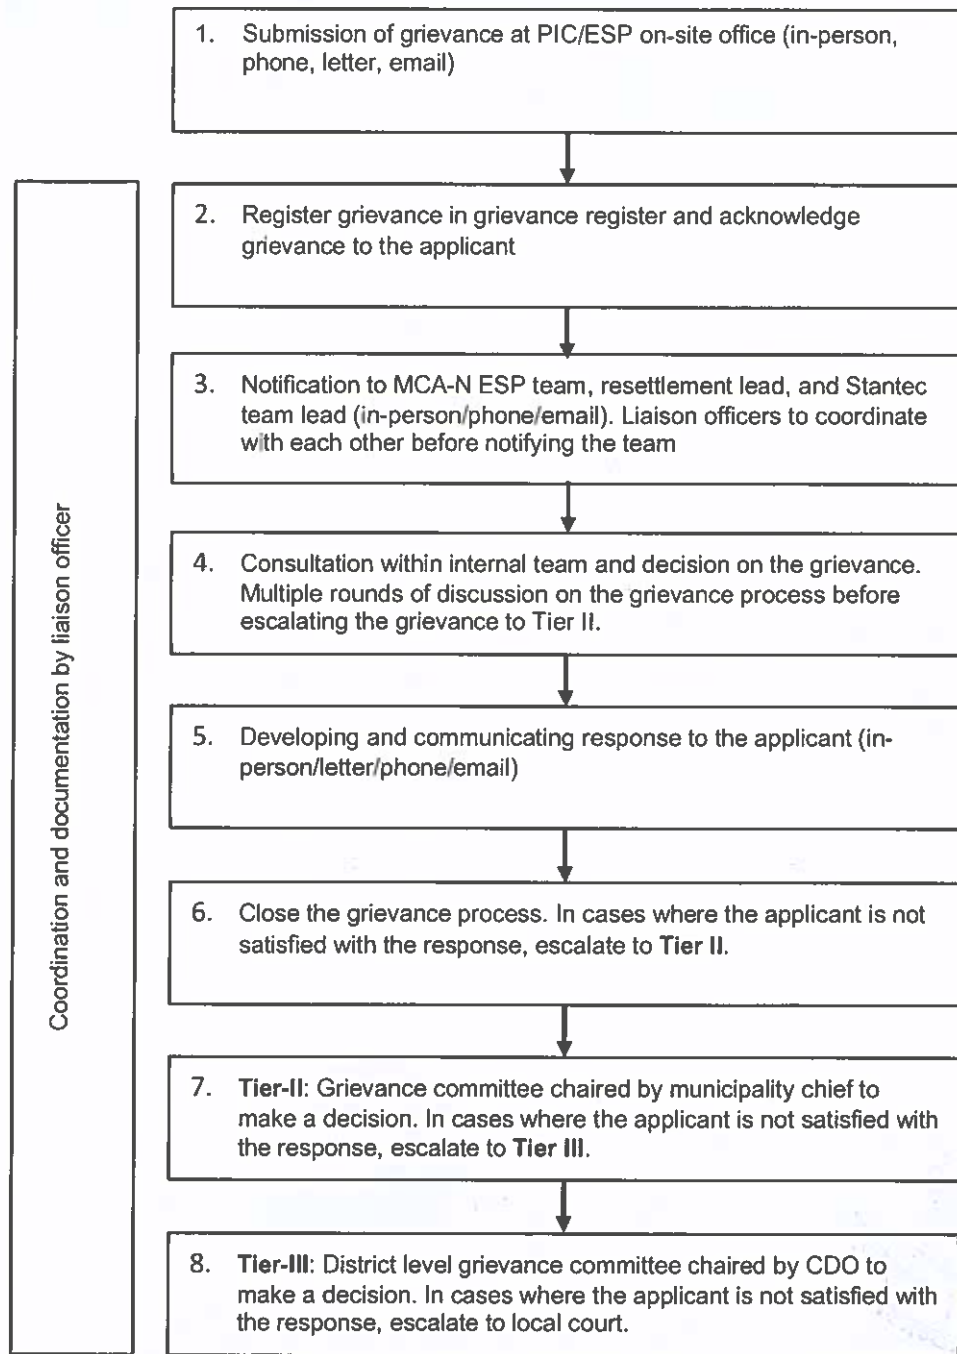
1. Submission of grievance at PIC/ESP on-site office (in-person, phone, letter, email)

2. Register grievance in grievance register and acknowledge grievance to the applicant

3. Notification to MCA-N ESP team, resettlement lead, and Stantec team lead (in-person/phone/email). Liaison officers to coordinate with each other before notifying the team

4. Consultation within internal team and decision on the grievance. Multiple rounds of discussion on the grievance process before escalating the grievance to Tier II.

5. Developing and communicating response to the applicant (in-person/letter/phone/email)

6. Close the grievance process. In cases where the applicant is not satisfied with the response, escalate to Tier II.

7. Tier-II: Grievance committee chaired by municipality chief to make a decision. In cases where the applicant is not satisfied with the response, escalate to Tier III.

8. Tier-III: District level grievance committee chaired by CDO to make a decision. In cases where the applicant is not satisfied with the response, escalate to local court.

Coordination and documentation by liaison officer